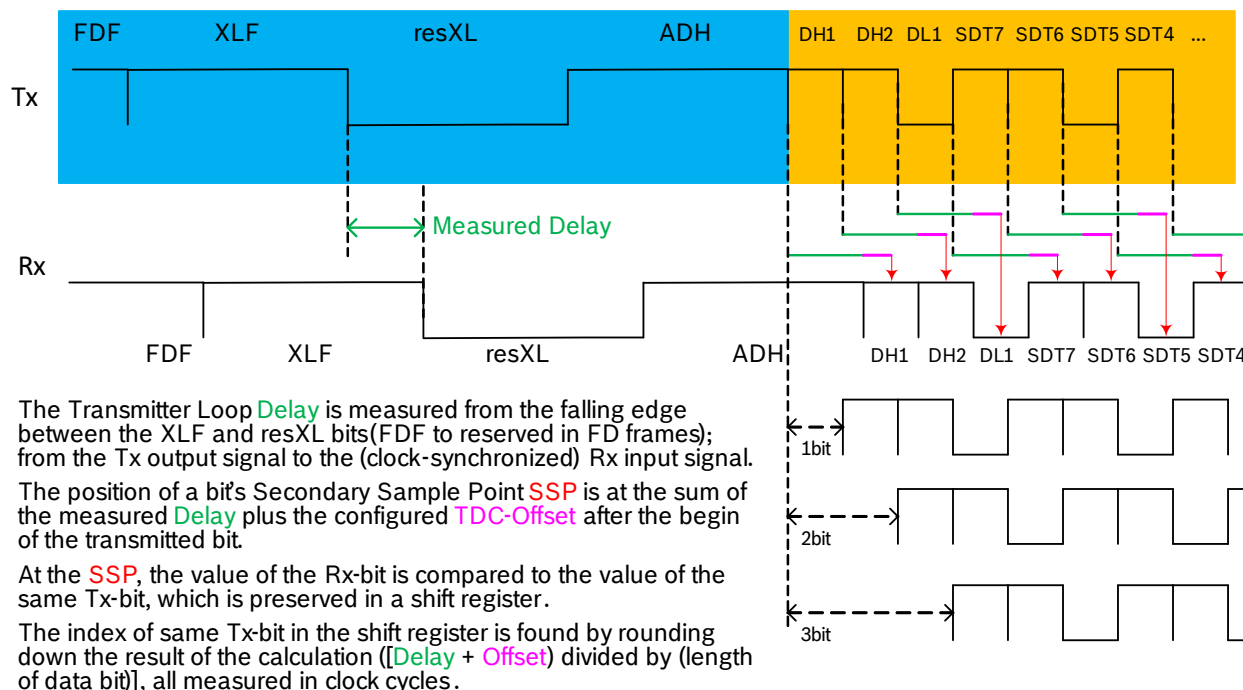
FDF XLF resXL ADH DH1 DH2 DL1 SDT7 SDT6 SDT5 SDT4 ...

Tx

Measured Delay

Rx

FDF XLF resXL ADH DH1 DH2 DL1 SDT7 SDT6 SDT5 SDT4

The Transmitter Loop Delay is measured from the falling edge between the XLF and resXL bits(FDF to reserved in FD frames); from the Tx output signal to the (clock-synchronized) Rx input signal.

The position of a bit's Secondary Sample Point SSP is at the sum of the measured Delay plus the configured TDC-Offset after the begin of the transmitted bit.

At the SSP, the value of the Rx-bit is compared to the value of the same Tx-bit, which is preserved in a shift register.

The index of same Tx-bit in the shift register is found by rounding down the result of the calculation ([Delay + Offset) divided by (length of data bit)], all measured in clock cycles.

1bit

2bit

3bit